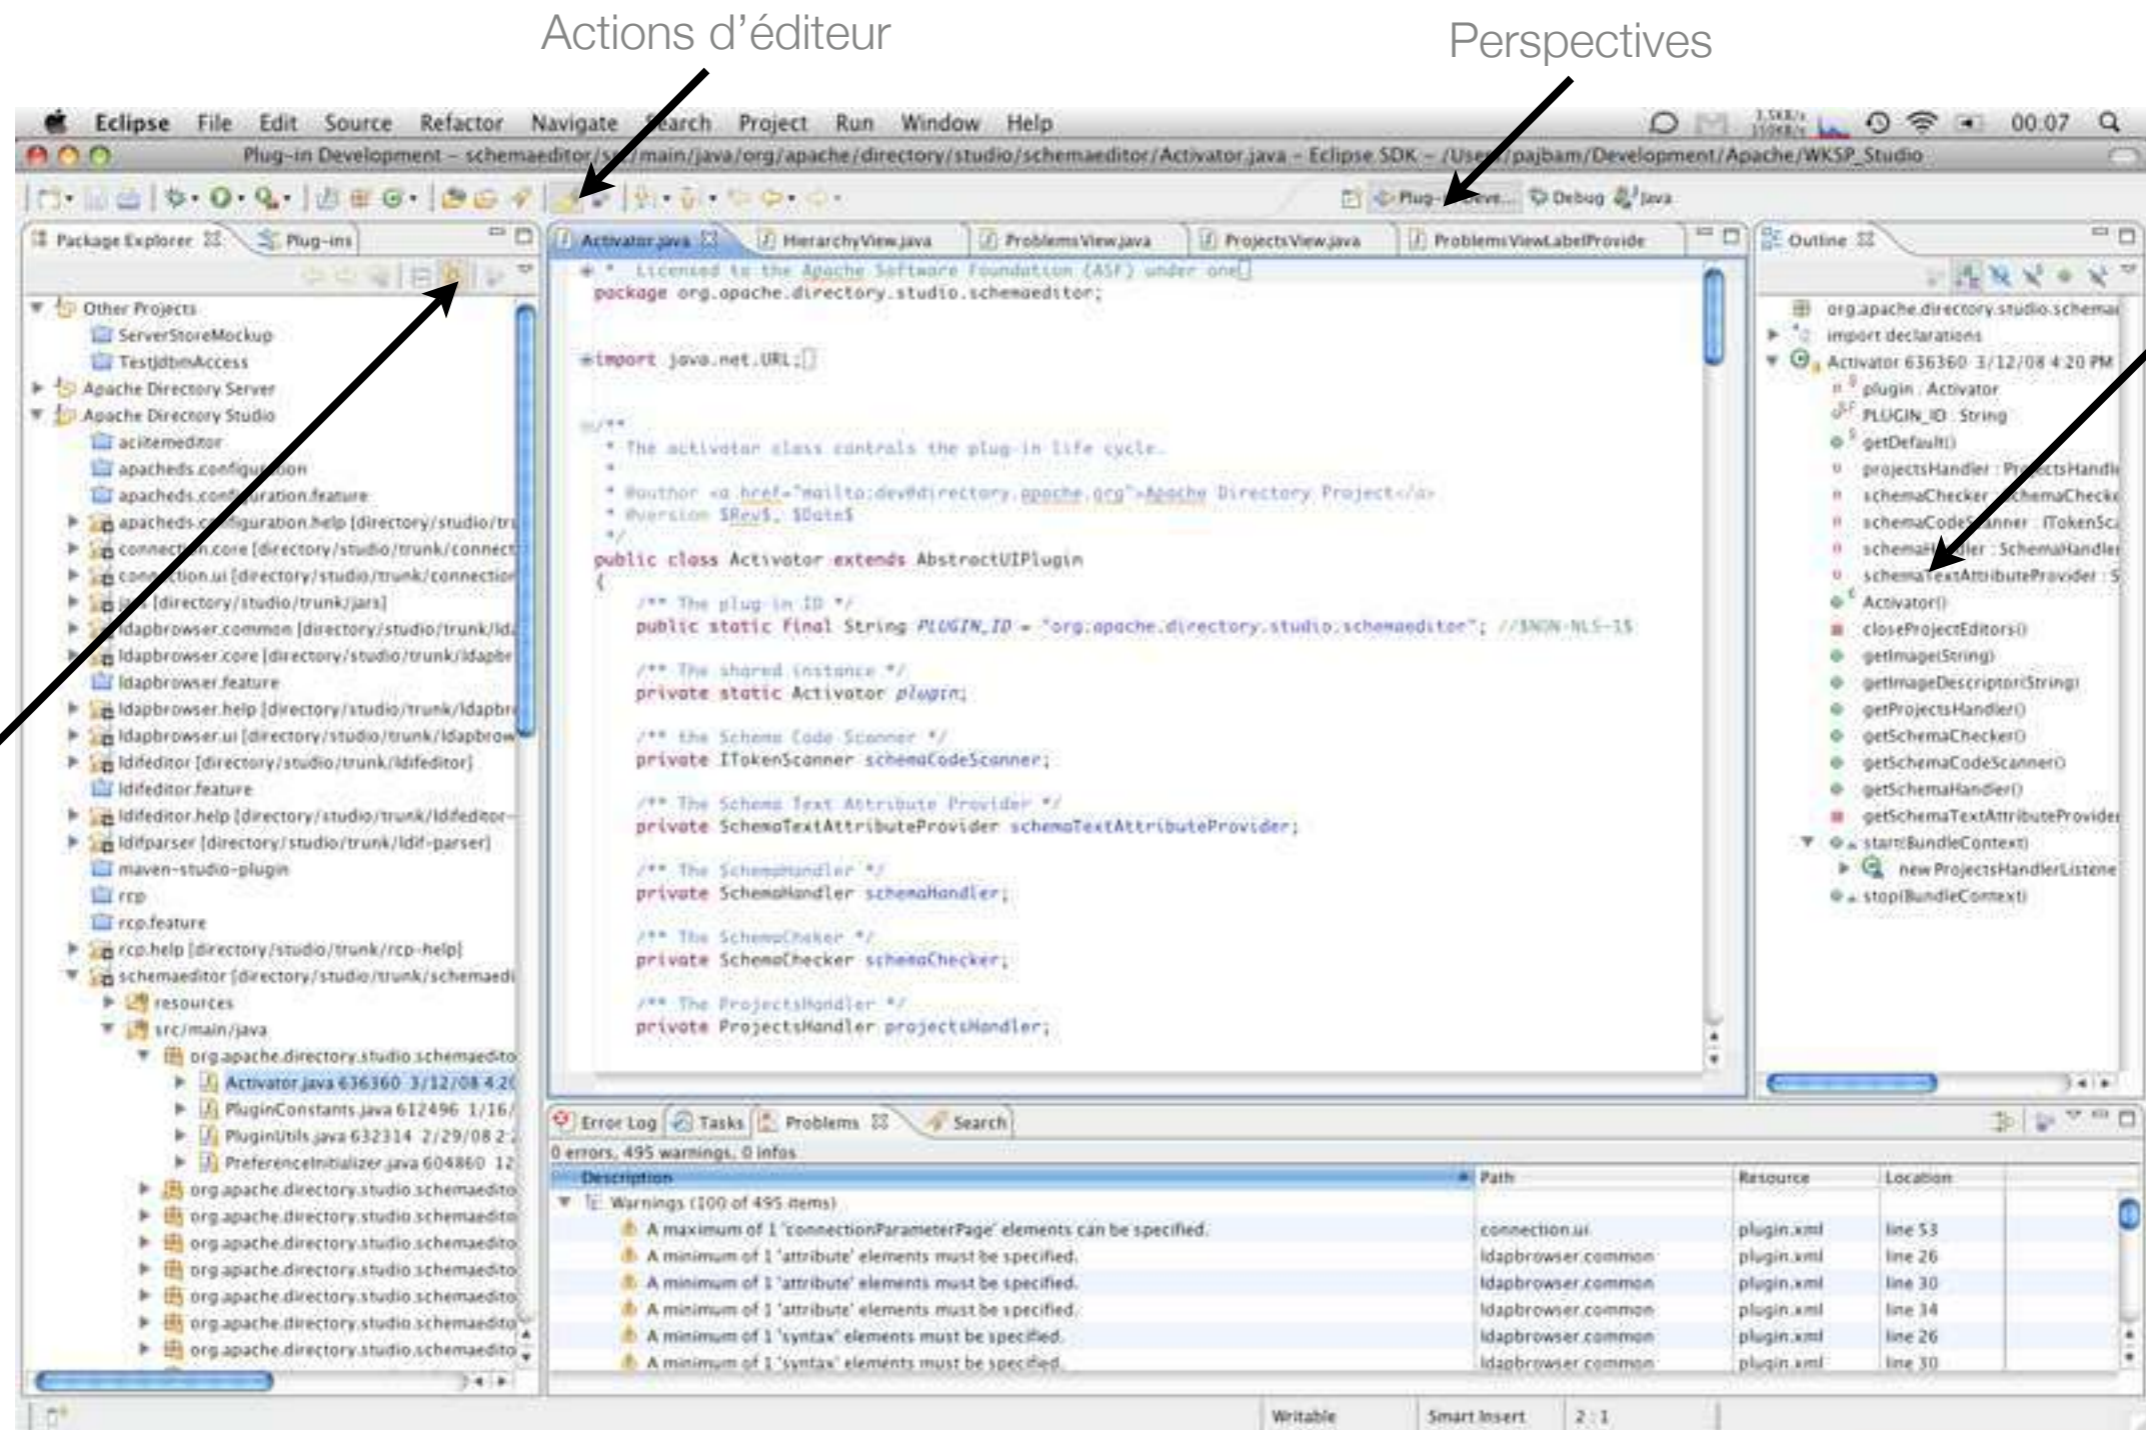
Actions d'éditeur

Perspectives

Eclipse File Edit Source Refactor Navigate Search Project Run Window Help

00:07

Plug-in Development – schemaeditor/src/main/java/org/apache/directory/studio/schemaeditor/Activator.java – Eclipse SDK – /Users/pajbam/Development/Apache/WKSP_Studio

Plug-in Deve... Debug Java

Package Explorer Plug-ins

Other Projects
ServerStoreMockup
TestJdbmAccess
Apache Directory Server
Apache Directory Studio
aciitemeditor
apacheds.configuration
apacheds.configuration.feature
apacheds.configuration.help [directory/studio/tr
connection.core [directory/studio/trunk/connect
connection.ui [directory/studio/trunk/connection
jars [directory/studio/trunk/jars]
ldapbrowser.common [directory/studio/trunk/lda
ldapbrowser.core [directory/studio/trunk/ldapbr
ldapbrowser.feature
ldapbrowser.help [directory/studio/trunk/ldapbr
ldapbrowser.ui [directory/studio/trunk/ldapbrow
ldifeditor [directory/studio/trunk/ldifeditor]
ldifeditor.feature
ldifeditor.help [directory/studio/trunk/ldifeditor-
ldifparser [directory/studio/trunk/ldif-parser]
maven-studio-plugin
rcp
rcp.feature
rcp.help [directory/studio/trunk/rcp-help]
schemaeditor [directory/studio/trunk/schemaedi
resources
src/main/java
org.apache.directory.studio.schemaedito
Activator.java 636360 3/12/08 4:2
PluginConstants.java 612496 1/16/
PluginUtils.java 632314 2/29/08 2:
PreferenceInitializer.java 604860 12
org.apache.directory.studio.schemaedito
org.apache.directory.studio.schemaedito
org.apache.directory.studio.schemaedito
org.apache.directory.studio.schemaedito
org.apache.directory.studio.schemaedito
org.apache.directory.studio.schemaedito
org.apache.directory.studio.schemaedito

Activator.java HierarchyView.java ProblemsView.java ProjectsView.java ProblemsViewLabelProvide

* Licensed to the Apache Software Foundation (ASF) under one
package org.apache.directory.studio.schemaeditor;

import java.net.URL;

/**
 * The activator class controls the plug-in life cycle.
 *
 * @author <a href="mailto:dev@directory.apache.org">Apache Directory Project</a>
 * @version $Rev$, $Date$
 */
public class Activator extends AbstractUIPlugin
{
    /** The plug-in ID */
    public static final String PLUGIN_ID = "org.apache.directory.studio.schemaeditor"; //$NON-NLS-1$

    /** The shared instance */
    private static Activator plugin;

    /** the Schema Code Scanner */
    private ITokenScanner schemaCodeScanner;

    /** The Schema Text Attribute Provider */
    private SchemaTextAttributeProvider schemaTextAttributeProvider;

    /** The SchemaHandler */
    private SchemaHandler schemaHandler;

    /** The SchemaChecker */
    private SchemaChecker schemaChecker;

    /** The ProjectsHandler */
    private ProjectsHandler projectsHandler;

Outline

org.apache.directory.studio.schema
import declarations
Activator 636360 3/12/08 4:20 PM
plugin : Activator
PLUGIN_ID : String
getDefault()
projectsHandler : ProjectsHandl
schemaChecker : SchemaChecke
schemaCodeScanner : ITokenSc
schemaHandler : SchemaHandler
schemaTextAttributeProvider : S
Activator()
closeProjectEditors()
getImage(String)
getImageDescriptor(String)
getProjectsHandler()
getSchemaChecker()
getSchemaCodeScanner()
getSchemaHandler()
getSchemaTextAttributeProvider
start(BundleContext)
new ProjectsHandlerListene
stop(BundleContext)

Error Log Tasks Problems Search

0 errors, 495 warnings, 0 infos

| Description | Path | Resource | Location |
|---|---|---|---|
| Warnings (100 of 495 items) | | | |
| A maximum of 1 'connectionParameterPage' elements can be specified. | connection.ui | plugin.xml | line 53 |
| A minimum of 1 'attribute' elements must be specified. | ldapbrowser.common | plugin.xml | line 26 |
| A minimum of 1 'attribute' elements must be specified. | ldapbrowser.common | plugin.xml | line 30 |
| A minimum of 1 'attribute' elements must be specified. | ldapbrowser.common | plugin.xml | line 34 |
| A minimum of 1 'syntax' elements must be specified. | ldapbrowser.common | plugin.xml | line 26 |
| A minimum of 1 'syntax' elements must be specified. | ldapbrowser.common | plugin.xml | line 30 |

Writable Smart Insert 2 : 1